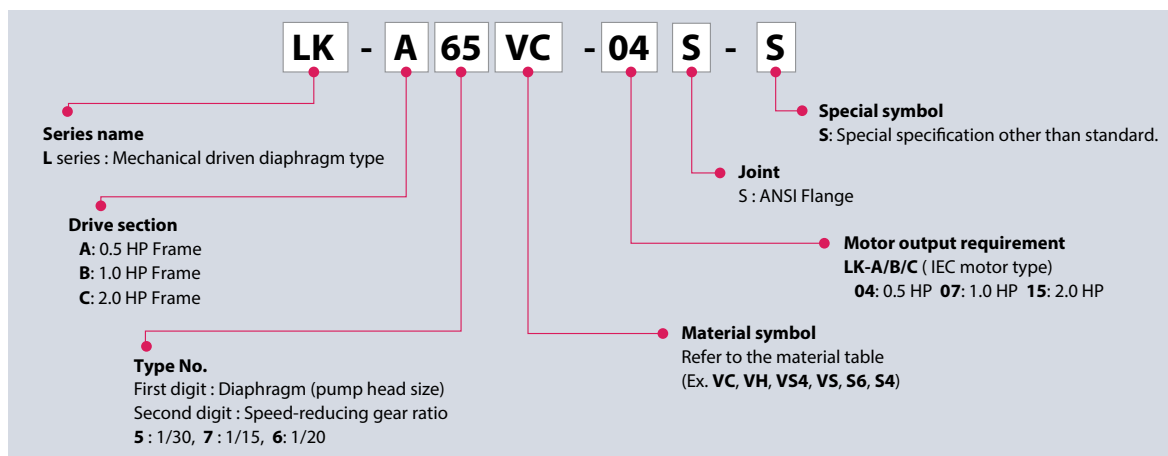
LK - A 65 VC - 04 S - S

Series name
L series : Mechanical driven diaphragm type

Drive section
A: 0.5 HP Frame
B: 1.0 HP Frame
C: 2.0 HP Frame

Type No.
First digit : Diaphragm (pump head size)
Second digit : Speed-reducing gear ratio
5 : 1/30, 7 : 1/15, 6: 1/20

Special symbol
S: Special specification other than standard.

Joint
S : ANSI Flange

Motor output requirement
LK-A/B/C ( IEC motor type)
04: 0.5 HP 07: 1.0 HP 15: 2.0 HP

Material symbol
Refer to the material table
(Ex. VC, VH, VS4, VS, S6, S4)